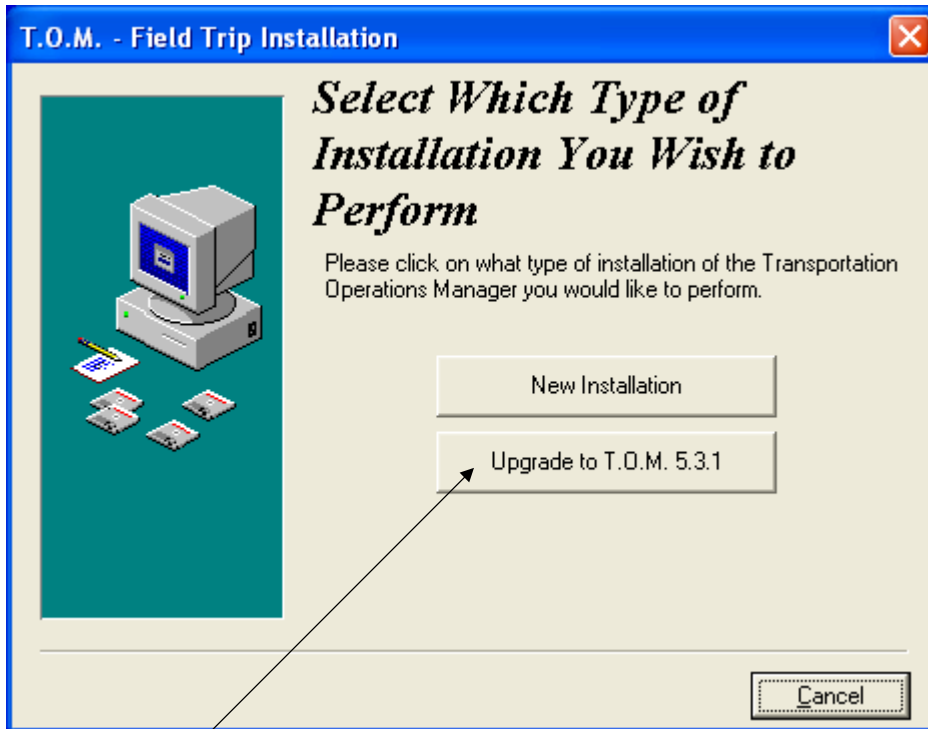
T.O.M. - Field Trip Installation

Select Which Type of Installation You Wish to Perform

Please click on what type of installation of the Transportation Operations Manager you would like to perform.

New Installation

Upgrade to T.O.M. 5.3.1

Cancel